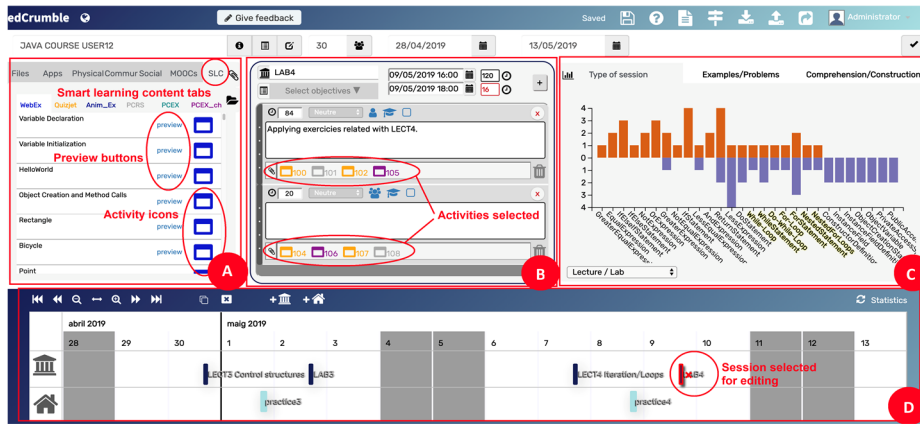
edCrumble
Give feedback
Saved
Administrator
JAVA COURSE USER12
30
28/04/2019
13/05/2019
Files Apps Physical Commur Social MOOCs SLC
Smart learning content tabs
WebEx Quizjet Anim_Ex PCRS PCEX PCEX_ch
Variable Declaration
preview
Variable Initialization
preview
Preview buttons
HelloWorld
preview
Object Creation and Method Calls
preview
Rectangle
Activity icons
preview
Bicycle
preview
Point
A
LAB4
09/05/2019 16:00
120
Select objectives
09/05/2019 18:00
16
84
Neutre
Applying exercicies related with LECT4.
100 101 103 105
20
Neutre
Activities selected
104 106 107 108
B
Type of session
Examples/Problems
Comprehension/Construction
4
3
2
1
0
1
2
3
4
GreaterEqualOperator
IfElseIfStatement
IfElseStatement
EqualOperator
IfStatement
NotExpression
OrExpression
NotEqualExpression
AndExpression
ReturnStatement
WhileStatement
DoStatement
WhileLoop
ForEachLoop
ForStatement
DoWhileLoop
NestedForLoops
NestedLoop
ObjectCreationStatement
InstanceFieldInitialization
ObjectMethodInvocation
PublicAccess
Lecture / Lab
C
Statistics
abril 2019
maig 2019
28 29 30 1 2 3 4 5 6 7 8 9 10 11 12 13
LECT3 Control structures
LAB3
LECT4 Iteration/Loops
LAB4
Session selected for editing
practice3
practice4
D